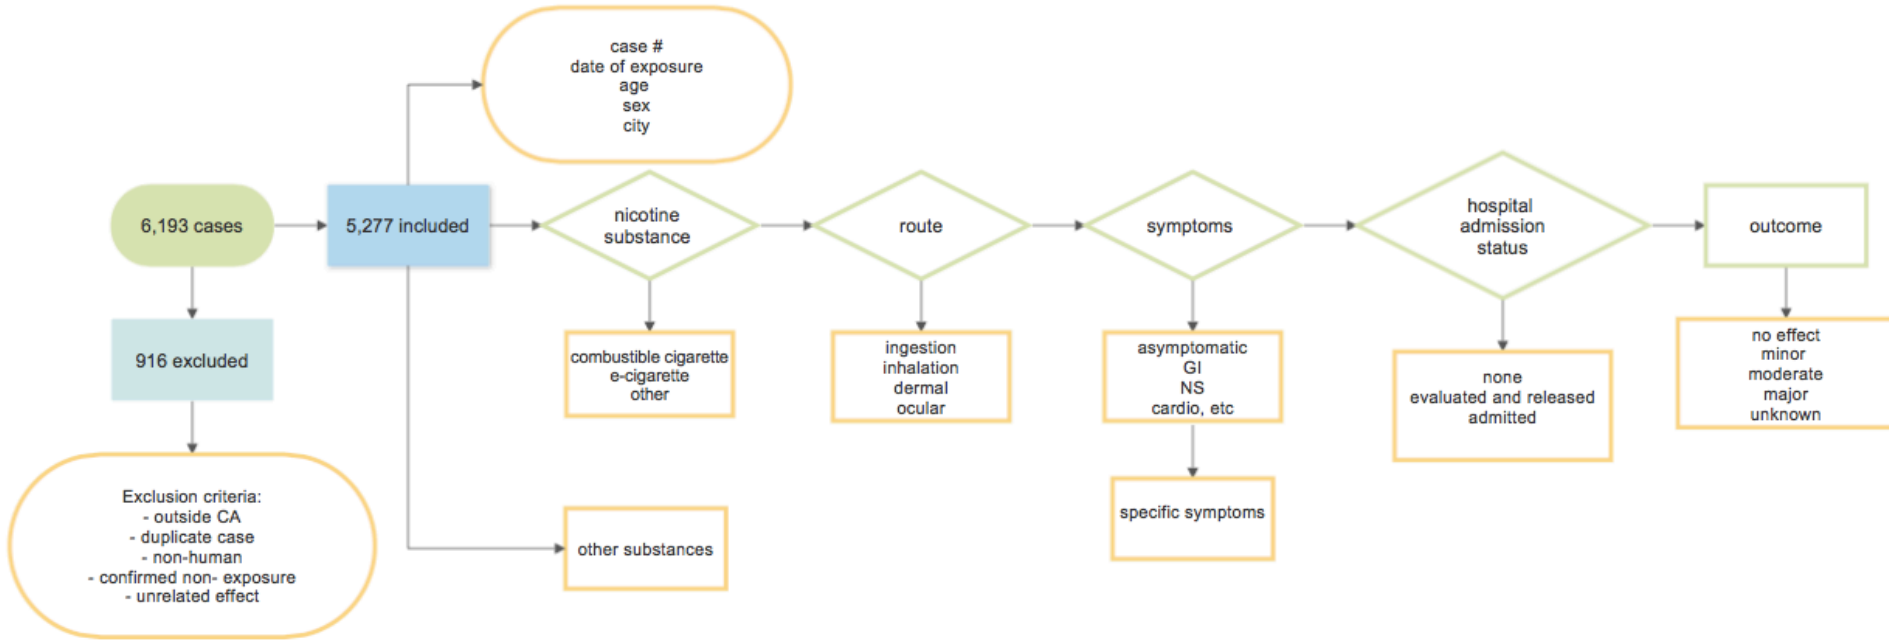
case #
date of exposure
age
sex
city

6,193 cases

5,277 included

nicotine substance

route

symptoms

hospital admission status

outcome

916 excluded

combustible cigarette
e-cigarette
other

ingestion
inhalation
dermal
ocular

asymptomatic
GI
NS
cardio, etc

none
evaluated and released
admitted

no effect
minor
moderate
major
unknown

specific symptoms

Exclusion criteria:
- outside CA
- duplicate case
- non-human
- confirmed non- exposure
- unrelated effect

other substances